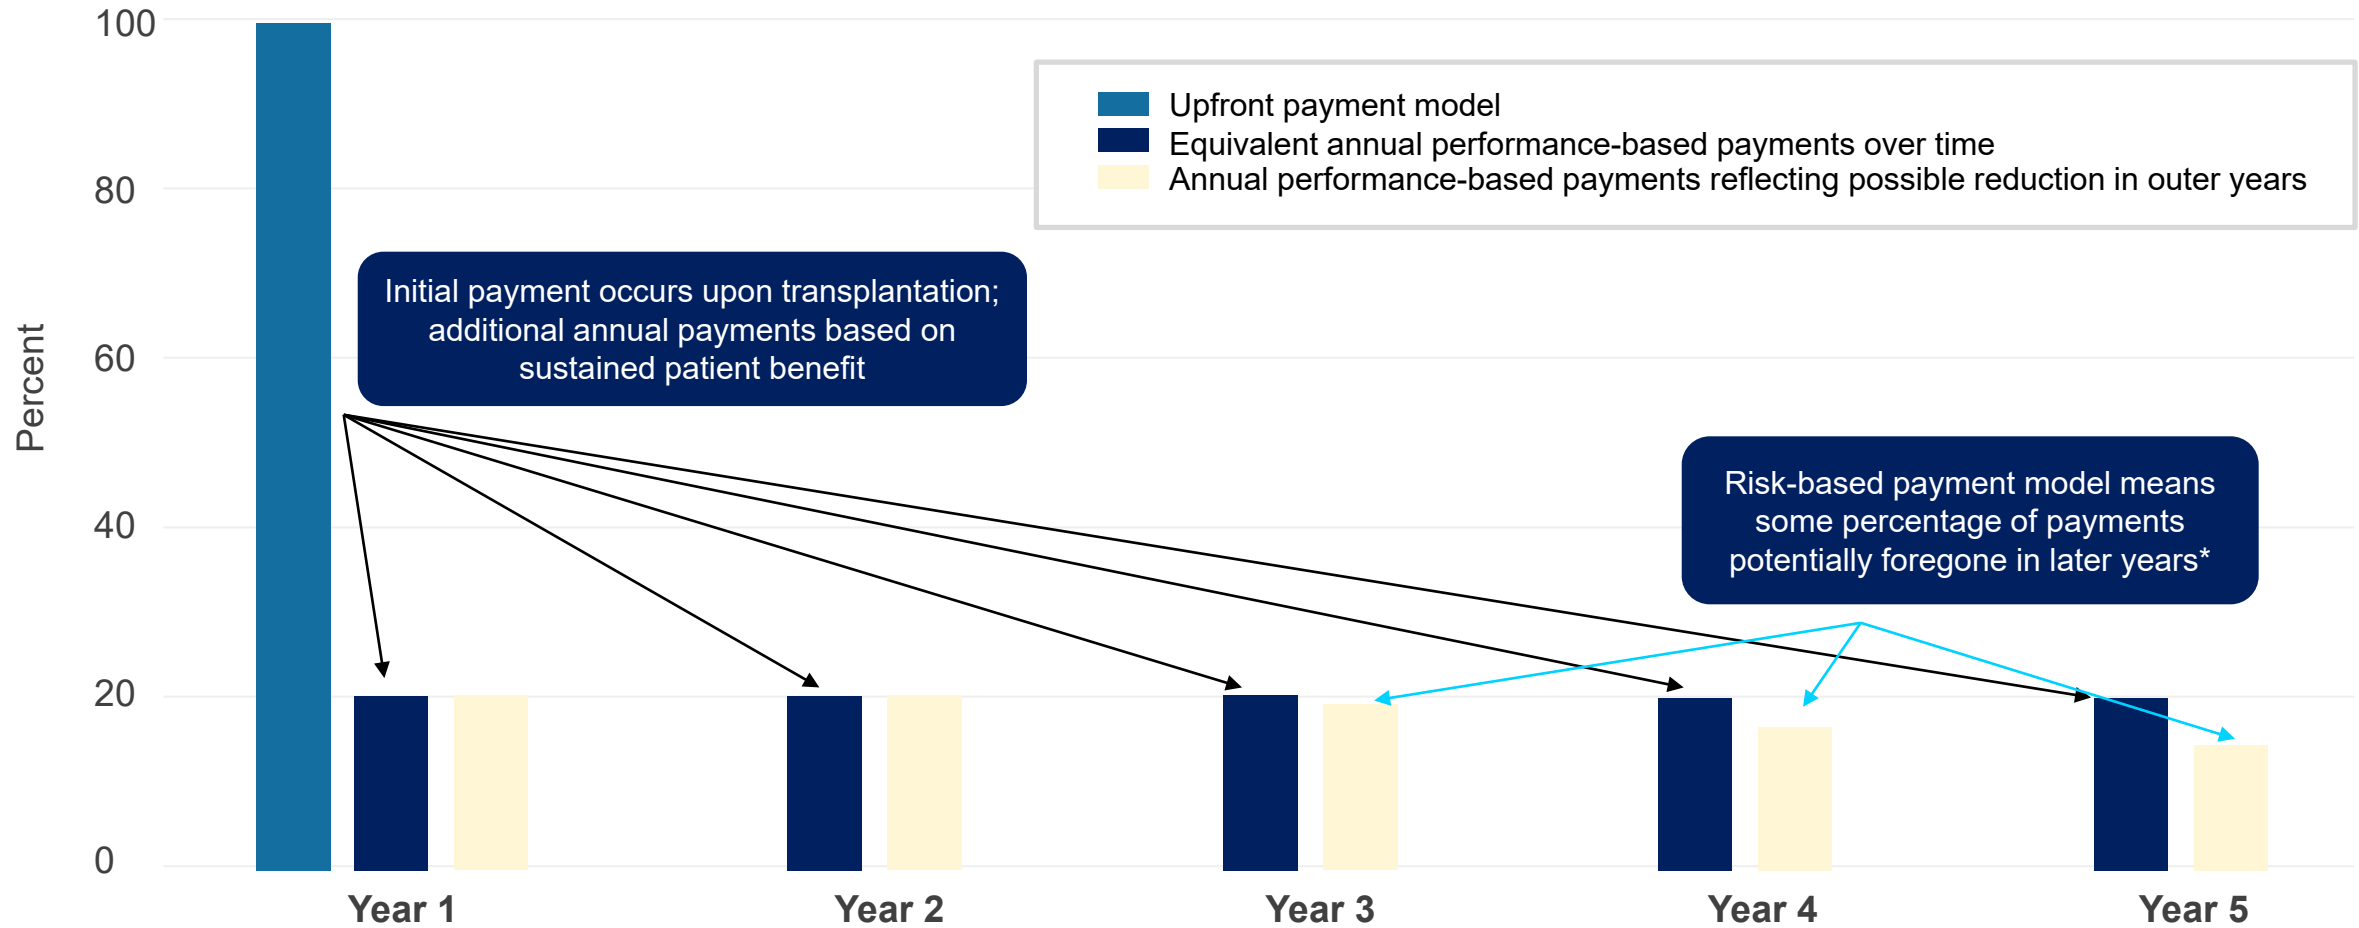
Upfront payment model
Equivalent annual performance-based payments over time
Annual performance-based payments reflecting possible reduction in outer years

Initial payment occurs upon transplantation; additional annual payments based on sustained patient benefit

Risk-based payment model means some percentage of payments potentially foregone in later years*

Percent

100
80
60
40
20
0

Year 1
Year 2
Year 3
Year 4
Year 5